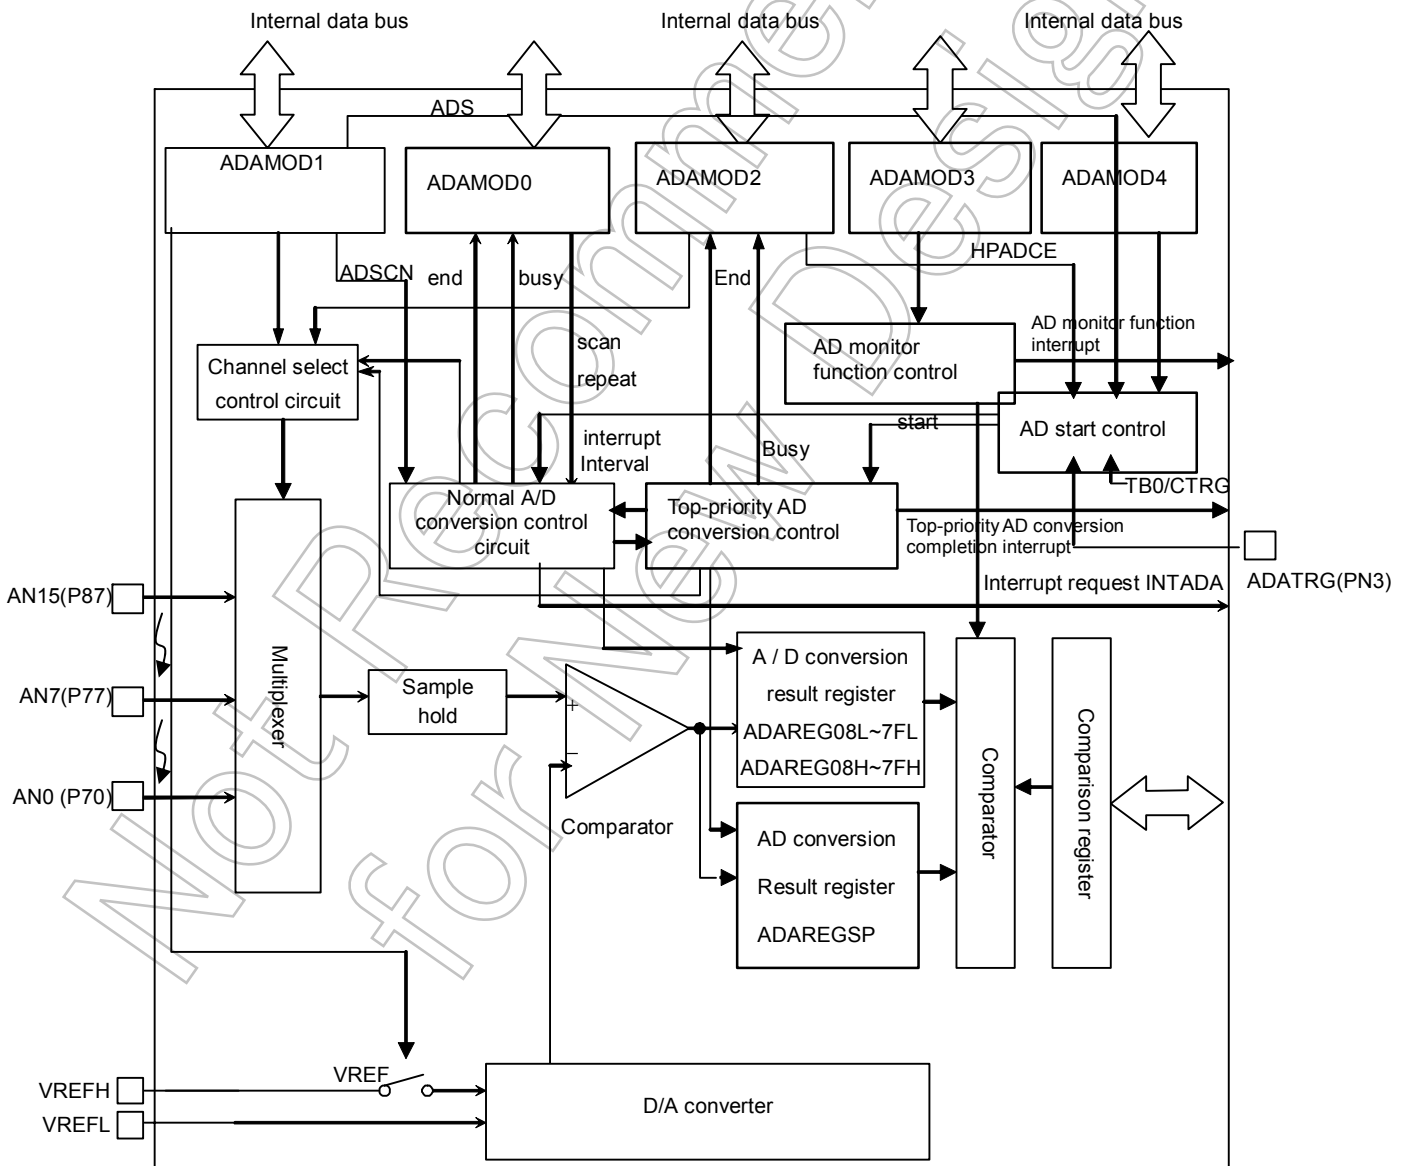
Internal data bus
Internal data bus
Internal data bus
ADS
ADAMOD1
ADAMOD0
ADAMOD2
ADAMOD3
ADAMOD4
ADSCN
end
busy
End
HPADCE
scan
repeat
AD monitor function interrupt
AD monitor function control
Channel select control circuit
start
AD start control
interrupt Interval
Busy
TB0/CTRG
Normal A/D conversion control circuit
Top-priority AD conversion control
Top-priority AD conversion completion interrupt
ADATRG(PN3)
AN15(P87)
Interrupt request INTADA
AN7(P77)
Multiplexer
Sample hold
+
−
A / D conversion result register ADAREG08L~7FL ADAREG08H~7FH
Comparator
Comparison register
AN0 (P70)
Comparator
AD conversion Result register ADAREGSP
VREFH
VREF
VREFL
D/A converter
Not Recommended for New Design